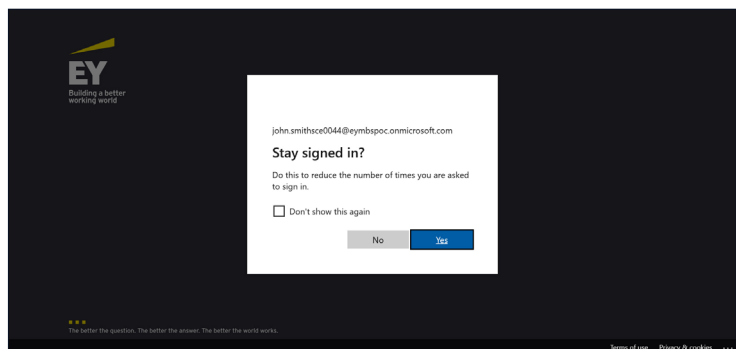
EY
Building a better working world

john.smithsce0044@eymbspoc.onmicrosoft.com

Stay signed in?

Do this to reduce the number of times you are asked to sign in.

Don't show this again

No

Yes

The better the question. The better the answer. The better the world works.

Terms of use Privacy & cookies ...